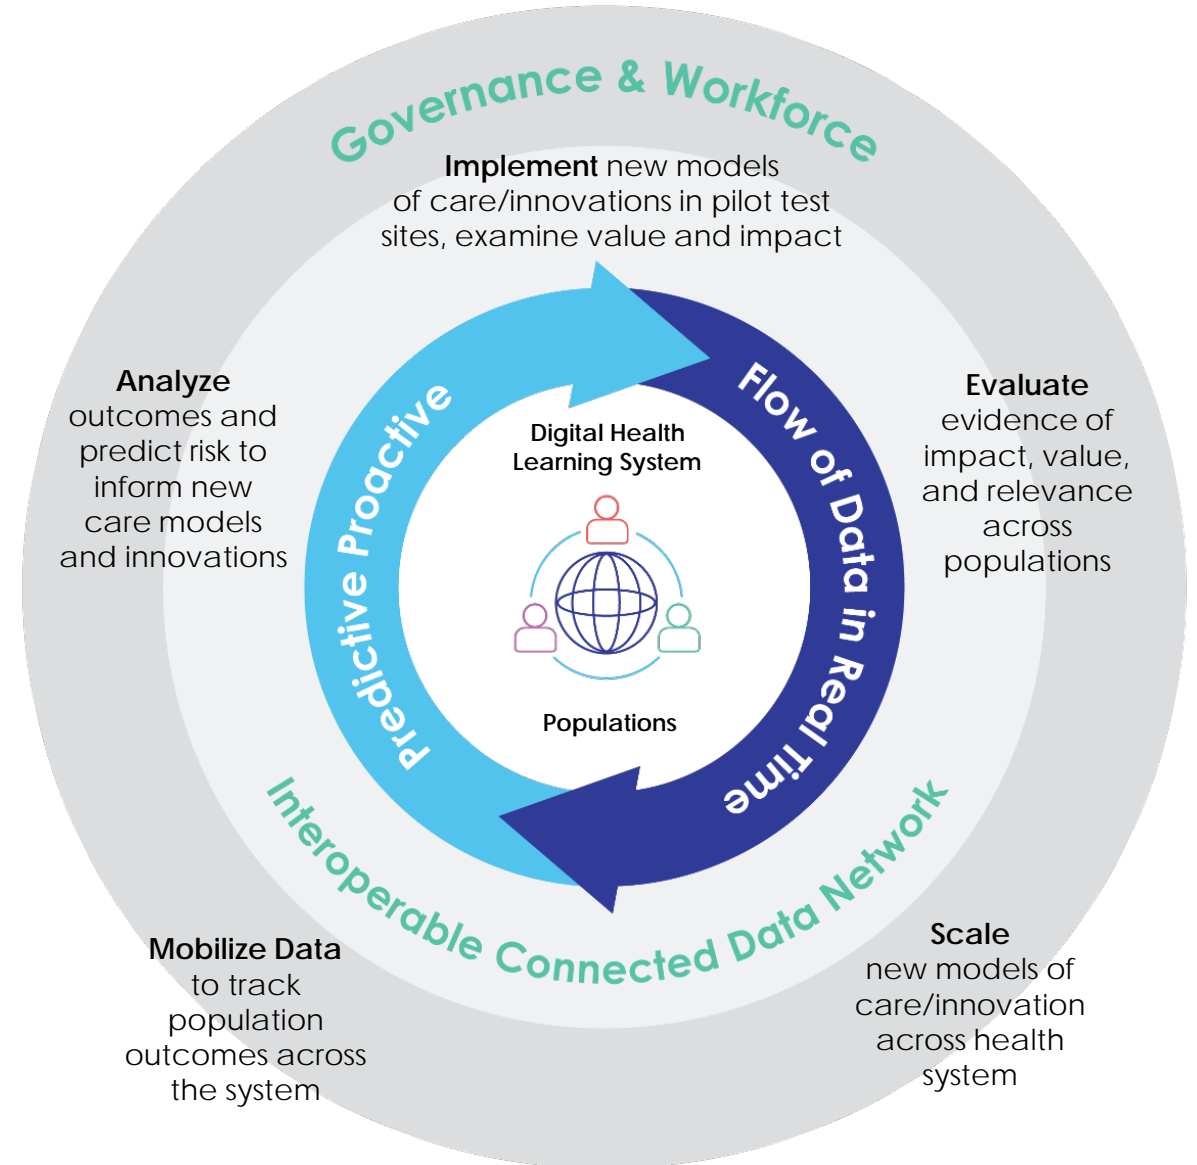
Governance & Workforce

**Implement** new models of care/innovations in pilot test sites, examine value and impact

**Analyze** outcomes and predict risk to inform new care models and innovations

**Evaluate** evidence of impact, value, and relevance across populations

Predictive Proactive

Flow of Data in Real Time

Digital Health Learning System

Populations

Interoperable Connected Data Network

**Mobilize Data** to track population outcomes across the system

**Scale** new models of care/innovation across health system